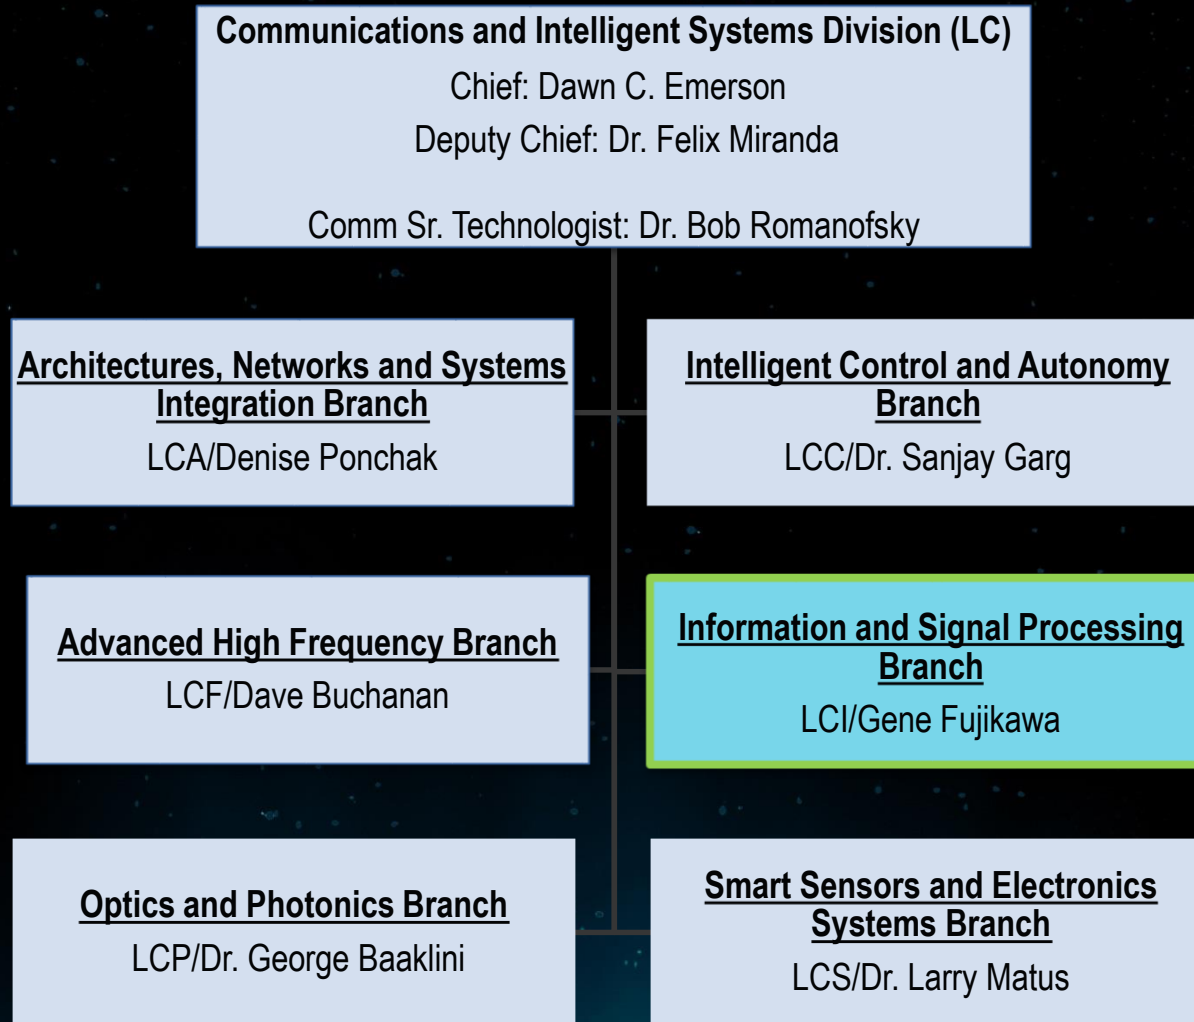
Communications and Intelligent Systems Division (LC)
Chief: Dawn C. Emerson
Deputy Chief: Dr. Felix Miranda

Comm Sr. Technologist: Dr. Bob Romanofsky

Architectures, Networks and Systems Integration Branch
LCA/Denise Ponchak

Intelligent Control and Autonomy Branch
LCC/Dr. Sanjay Garg

Advanced High Frequency Branch
LCF/Dave Buchanan

Information and Signal Processing Branch
LCI/Gene Fujikawa

Optics and Photonics Branch
LCP/Dr. George Baaklini

Smart Sensors and Electronics Systems Branch
LCS/Dr. Larry Matus